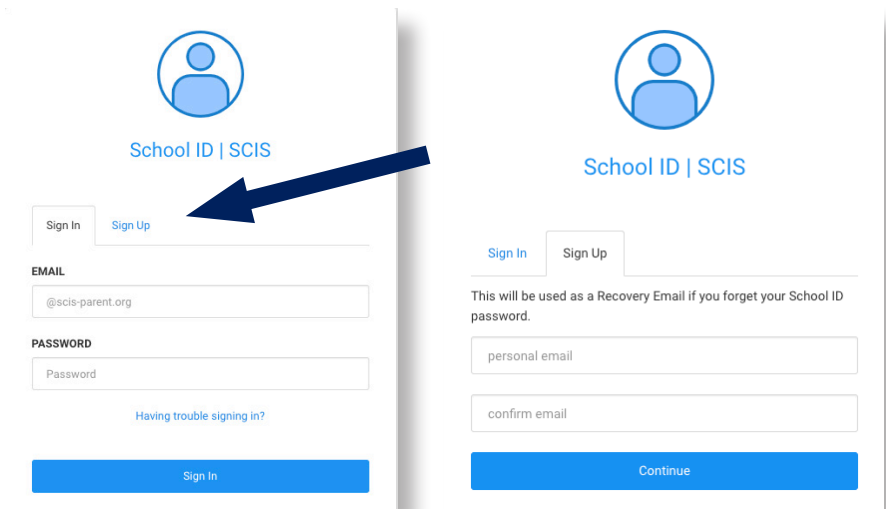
School ID | SCIS

Sign In
Sign Up

EMAIL

@scis-parent.org

PASSWORD

Password

Having trouble signing in?

Sign In

School ID | SCIS

Sign In
Sign Up

This will be used as a Recovery Email if you forget your School ID password.

personal email

confirm email

Continue